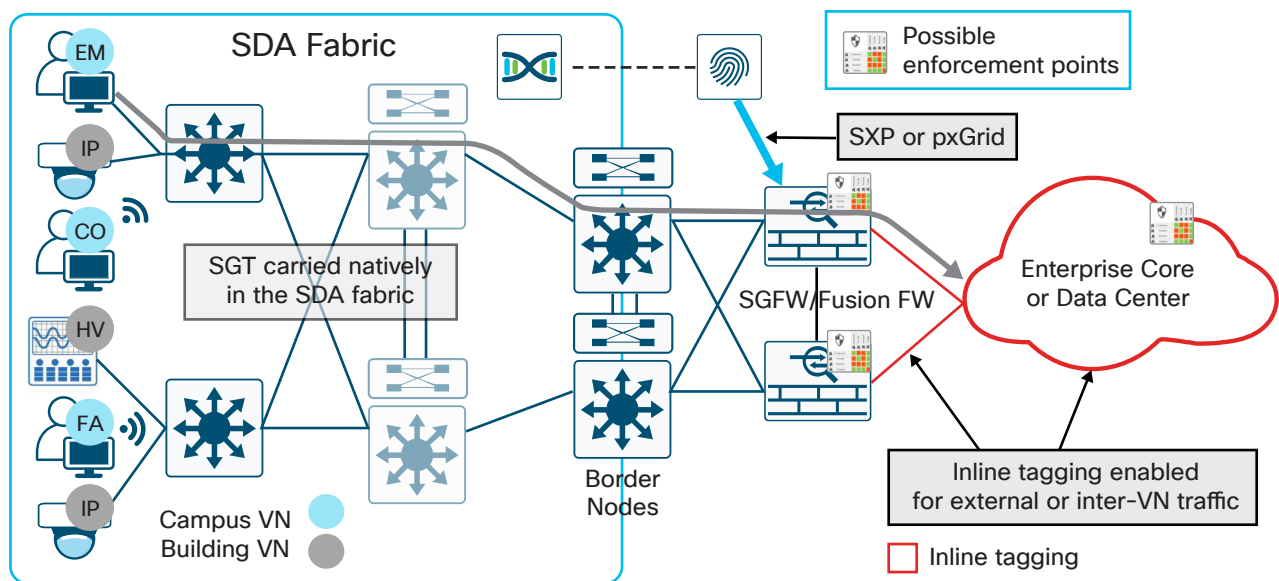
SDA Fabric

EM

IP

CO

HV

FA

IP

SGT carried natively in the SDA fabric

Campus VN

Building VN

Border Nodes

Possible enforcement points

SXP or pxGrid

SGFW/Fusion FW

Enterprise Core or Data Center

Inline tagging enabled for external or inter-VN traffic

Inline tagging